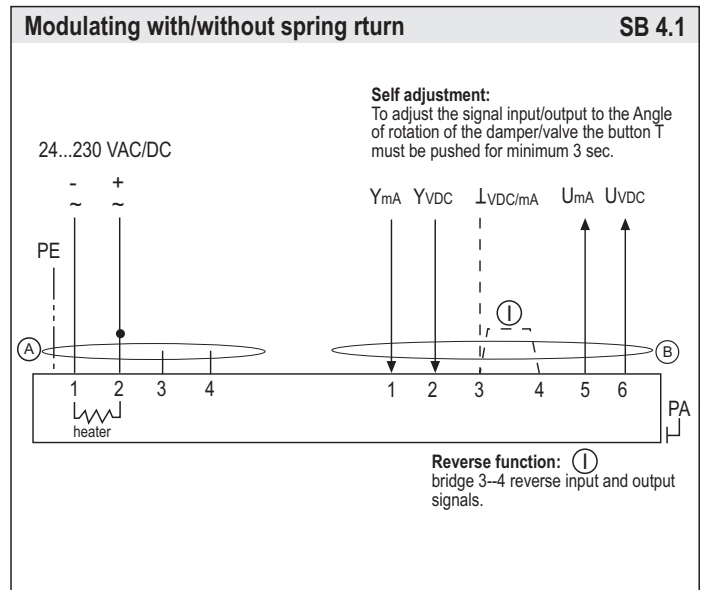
Modulating with/without spring rturn SB 4.1

Self adjustment:
To adjust the signal input/output to the Angle of rotation of the damper/valve the button T must be pushed for minimum 3 sec.

24...230 VAC/DC

- +
~ ~

PE

$Y_{mA}$ $Y_{VDC}$ $\perp_{VDC/mA}$ $U_{mA}$ $U_{VDC}$

A B

1 2 3 4

heater

1 2 3 4 5 6

PA

Reverse function:
bridge 3--4 reverse input and output signals.